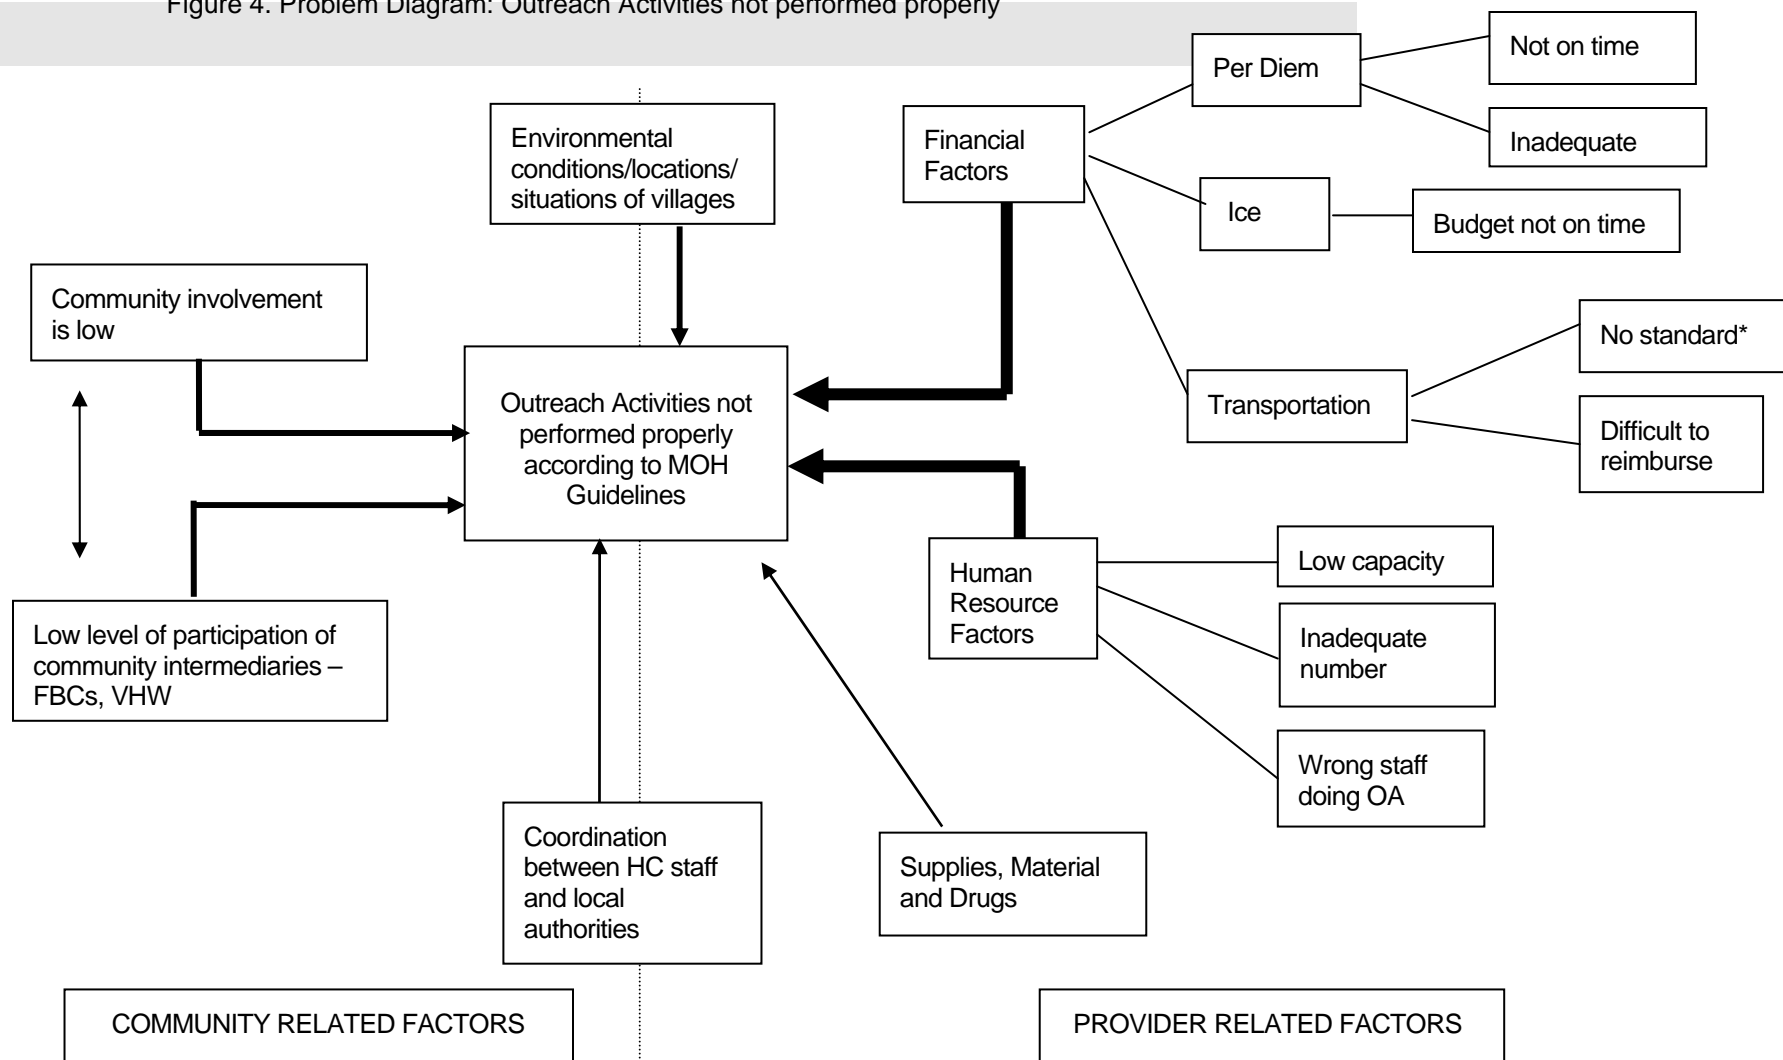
Figure 4. Problem Diagram: Outreach Activities not performed properly

Environmental conditions/locations/ situations of villages

Financial Factors

Per Diem

Not on time

Inadequate

Ice

Budget not on time

Transportation

No standard*

Difficult to reimburse

Community involvement is low

Outreach Activities not performed properly according to MOH Guidelines

Low level of participation of community intermediaries – FBCs, VHW

Human Resource Factors

Low capacity

Inadequate number

Wrong staff doing OA

Coordination between HC staff and local authorities

Supplies, Material and Drugs

COMMUNITY RELATED FACTORS

PROVIDER RELATED FACTORS